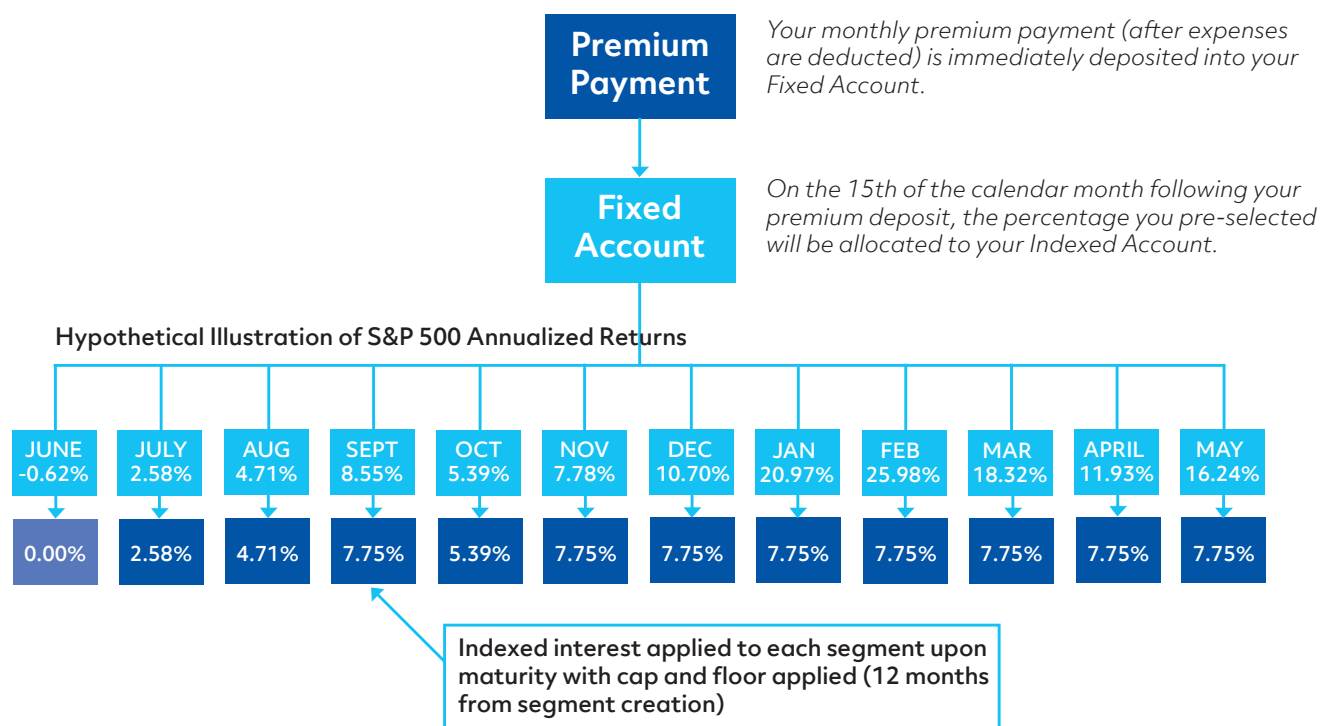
Premium Payment

Your monthly premium payment (after expenses are deducted) is immediately deposited into your Fixed Account.

Fixed Account

On the 15th of the calendar month following your premium deposit, the percentage you pre-selected will be allocated to your Indexed Account.

Hypothetical Illustration of S&P 500 Annualized Returns

JUNE -0.62%
JULY 2.58%
AUG 4.71%
SEPT 8.55%
OCT 5.39%
NOV 7.78%
DEC 10.70%
JAN 20.97%
FEB 25.98%
MAR 18.32%
APRIL 11.93%
MAY 16.24%

0.00%
2.58%
4.71%
7.75%
5.39%
7.75%
7.75%
7.75%
7.75%
7.75%
7.75%
7.75%

Indexed interest applied to each segment upon maturity with cap and floor applied (12 months from segment creation)